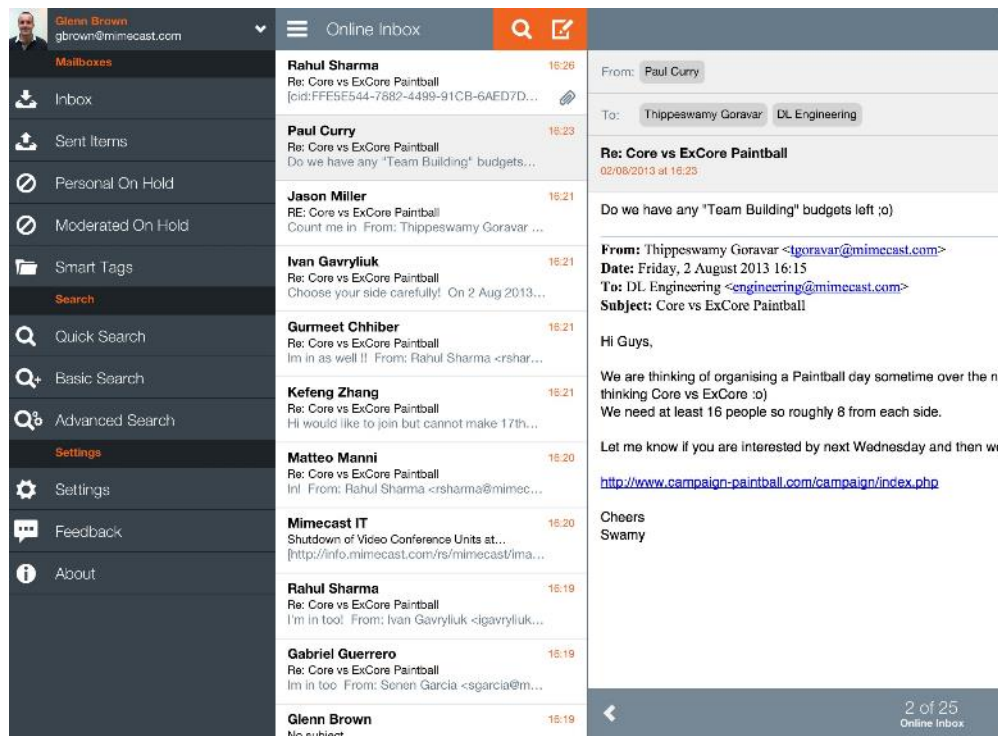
Glenn Brown
gbrown@mimecast.com

Mailboxes
Inbox
Sent Items
Personal On Hold
Moderated On Hold
Smart Tags
Search
Quick Search
Basic Search
Advanced Search
Settings
Settings
Feedback
About

Online Inbox

Rahul Sharma 16:26
Re: Core vs ExCore Paintball
[cid:FFE5E544-7882-4499-91CB-6AED7D...

Paul Curry 16:23
Re: Core vs ExCore Paintball
Do we have any "Team Building" budgets...

Jason Miller 16:21
RE: Core vs ExCore Paintball
Count me in From: Thippeswamy Goravar ...

Ivan Gavryliuk 16:21
Re: Core vs ExCore Paintball
Choose your side carefully! On 2 Aug 2013...

Gurmeet Chhiber 16:21
Re: Core vs ExCore Paintball
Im in as well !! From: Rahul Sharma <rshar...

Kefeng Zhang 16:21
Re: Core vs ExCore Paintball
Hi would like to join but cannot make 17th...

Matteo Manni 16:20
Re: Core vs ExCore Paintball
In! From: Rahul Sharma <rsharma@mimec...

Mimecast IT 16:20
Shutdown of Video Conference Units at...
[http://info.mimecast.com/rs/mimecast/ima...

Rahul Sharma 16:19
Re: Core vs ExCore Paintball
I'm in too! From: Ivan Gavryliuk <igavryliuk...

Gabriel Guerrero 16:19
Re: Core vs ExCore Paintball
Im in too From: Senen Garcia <sgarcia@m...

Glenn Brown 16:19
No subject

From: Paul Curry

To: Thippeswamy Goravar DL Engineering

Re: Core vs ExCore Paintball
02/08/2013 at 16:23

Do we have any "Team Building" budgets left ;o)

From: Thippeswamy Goravar <tgoravar@mimecast.com>
Date: Friday, 2 August 2013 16:15
To: DL Engineering <engineering@mimecast.com>
Subject: Core vs ExCore Paintball

Hi Guys,

We are thinking of organising a Paintball day sometime over the n
thinking Core vs ExCore :o)
We need at least 16 people so roughly 8 from each side.

Let me know if you are interested by next Wednesday and then w

http://www.campaign-paintball.com/campaign/index.php

Cheers
Swamy

2 of 25
Online Inbox